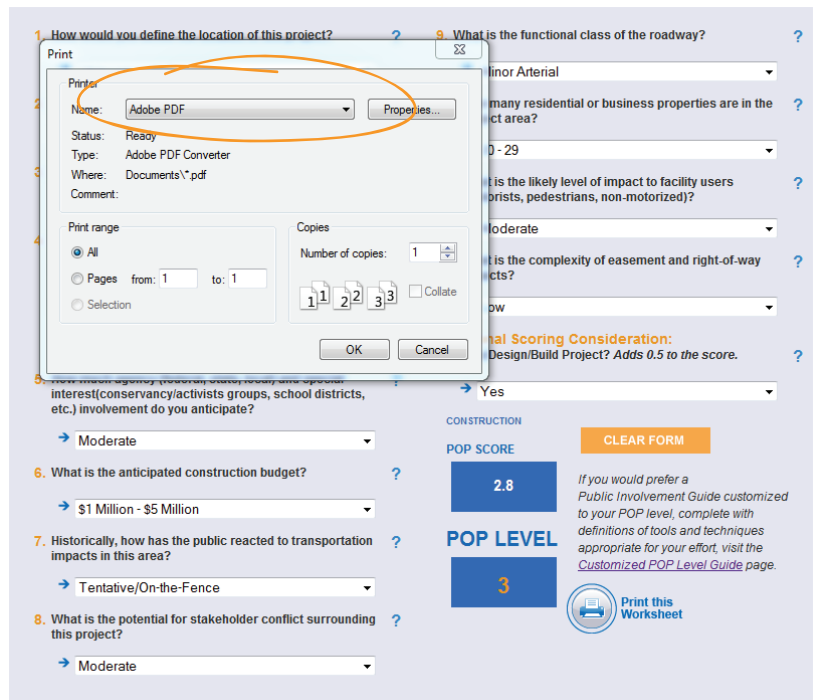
1. How would you define the location of this project? ?

Print

Printer

Name: Adobe PDF

Properties...

Status: Ready

Type: Adobe PDF Converter

Where: Documents\*.pdf

Comment:

Print range

All

Pages from: 1 to: 1

Selection

Copies

Number of copies: 1

Collate

OK

Cancel

5. How much agency (federal, state, local) and special interest(conservancy/activists groups, school districts, etc.) involvement do you anticipate?

Moderate

6. What is the anticipated construction budget? ?

$1 Million - $5 Million

7. Historically, how has the public reacted to transportation impacts in this area? ?

Tentative/On-the-Fence

8. What is the potential for stakeholder conflict surrounding this project? ?

Moderate

9. What is the functional class of the roadway? ?

Minor Arterial

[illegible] many residential or business properties are in the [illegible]ct area? ?

0 - 29

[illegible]t is the likely level of impact to facility users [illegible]rists, pedestrians, non-motorized)? ?

Moderate

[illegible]t is the complexity of easement and right-of-way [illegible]cts? ?

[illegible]ow

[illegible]nal Scoring Consideration:

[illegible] Design/Build Project? Adds 0.5 to the score. ?

Yes

CONSTRUCTION

CLEAR FORM

POP SCORE

2.8

If you would prefer a Public Involvement Guide customized to your POP level, complete with definitions of tools and techniques appropriate for your effort, visit the Customized POP Level Guide page.

POP LEVEL

3

Print this Worksheet